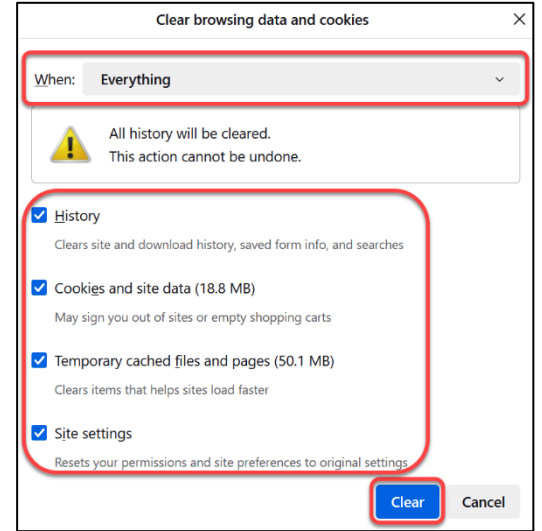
Clear browsing data and cookies

When: Everything

All history will be cleared.
This action cannot be undone.

History
Clears site and download history, saved form info, and searches

Cookies and site data (18.8 MB)
May sign you out of sites or empty shopping carts

Temporary cached files and pages (50.1 MB)
Clears items that helps sites load faster

Site settings
Resets your permissions and site preferences to original settings

Clear
Cancel